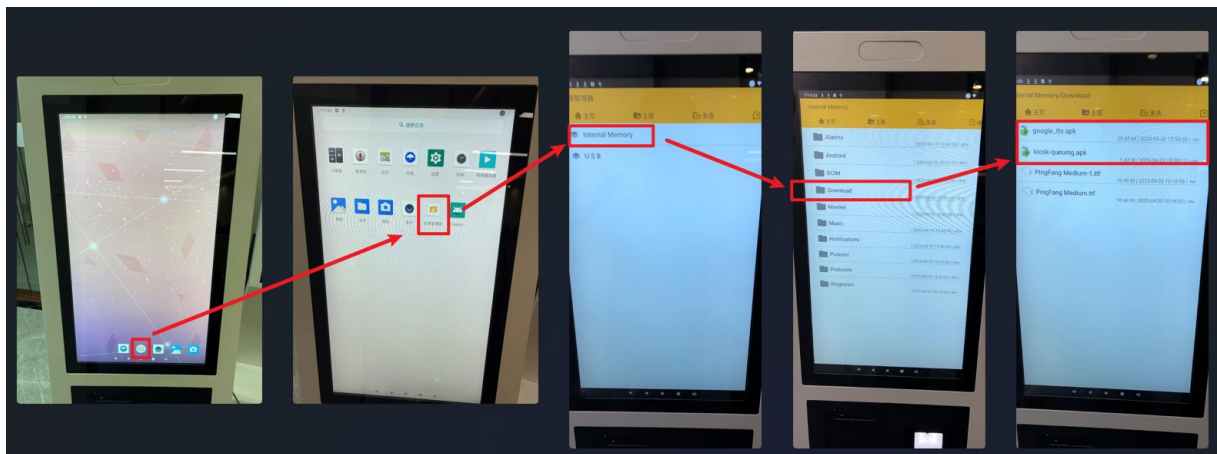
搜索应用

Internal Memory

USB

Internal Memory

Alarms

Android

DCIM

Download

Movies

Music

Notifications

Pictures

Podcasts

Ringtones

Internal Memory/Download

google_tts.apk

kiosk-queuing.apk

PingFang Medium 1.ttf

PingFang Medium.ttf